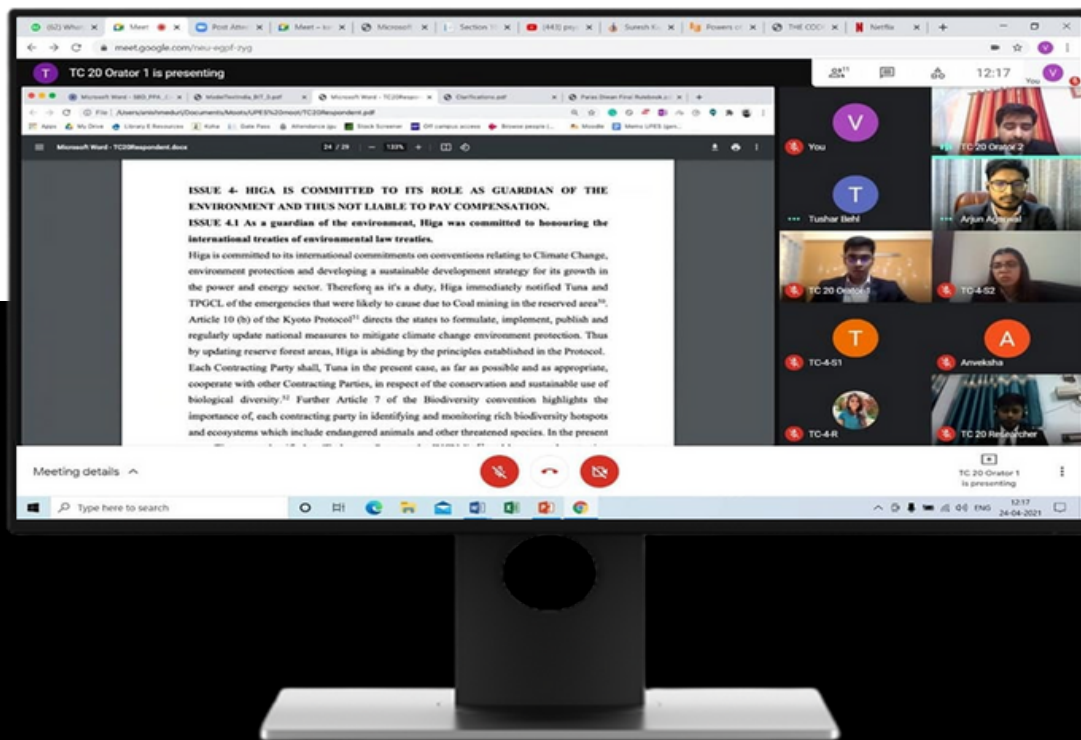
(62) Wha | Meet | Post Atten | Meet – kz | Microsoft | Section | (443) psy | Suresh K | Powers o | THE COD | Netflix

meet.google.com/neu-egpf-zyg

T TC 20 Orator 1 is presenting

12:17

You

Microsoft Word - TC20Respondent.docx

24 / 29 | 133%

ISSUE 4- HIGA IS COMMITTED TO ITS ROLE AS GUARDIAN OF THE ENVIRONMENT AND THUS NOT LIABLE TO PAY COMPENSATION.

ISSUE 4.1 As a guardian of the environment, Higa was committed to honouring the international treaties of environmental law treaties.

Higa is committed to its international commitments on conventions relating to Climate Change, environment protection and developing a sustainable development strategy for its growth in the power and energy sector. Therefore as it's a duty, Higa immediately notified Tuna and TPGCL of the emergencies that were likely to cause due to Coal mining in the reserved area$^{50}$. Article 10 (b) of the Kyoto Protocol$^{51}$ directs the states to formulate, implement, publish and regularly update national measures to mitigate climate change environment protection. Thus by updating reserve forest areas, Higa is abiding by the principles established in the Protocol. Each Contracting Party shall, Tuna in the present case, as far as possible and as appropriate, cooperate with other Contracting Parties, in respect of the conservation and sustainable use of biological diversity.$^{52}$ Further Article 7 of the Biodiversity convention highlights the importance of, each contracting party in identifying and monitoring rich biodiversity hotspots and ecosystems which include endangered animals and other threatened species. In the present

You | TC 20 Orator 2
Tushar Behl | Arjun Agarwal
TC 20 Orator 1 | TC-4-S2
TC-4-S1 | Anveksha
TC-4-R | TC 20 Researcher

Meeting details

TC 20 Orator 1 is presenting

Type here to search

12:17
24-04-2021
ENG